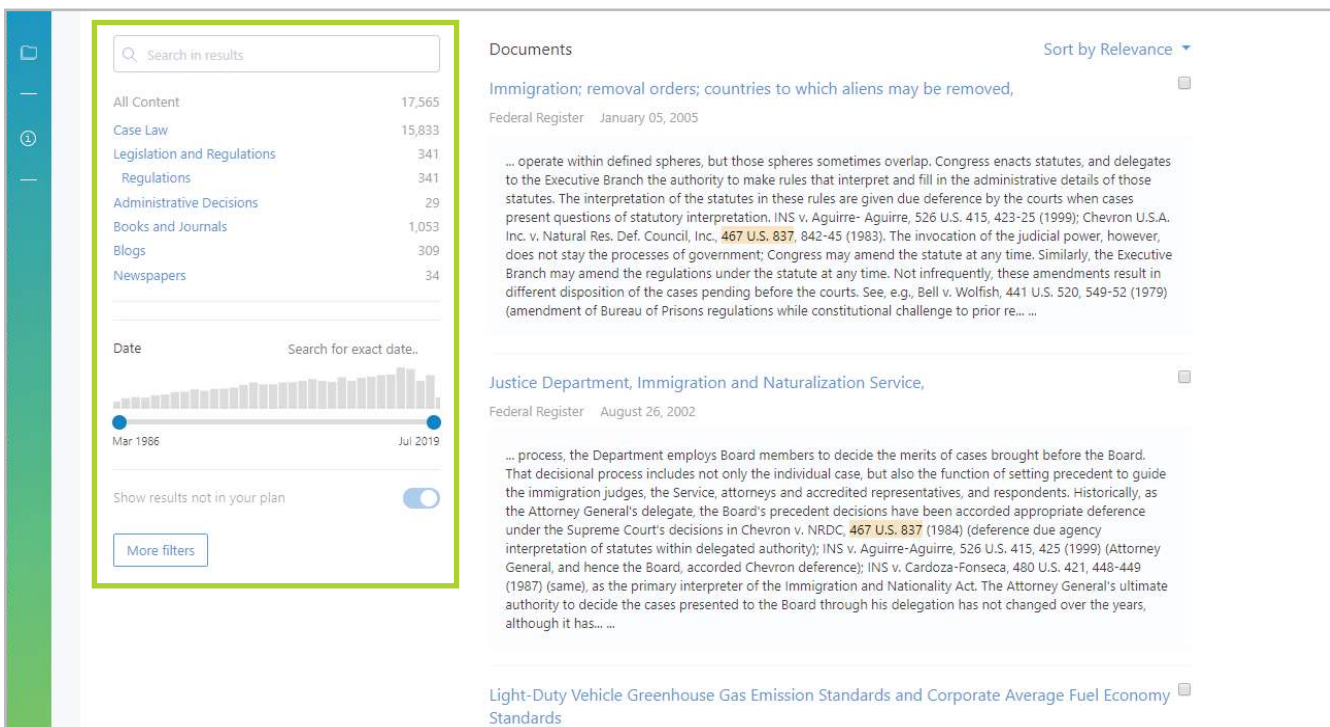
Search in results

| | |
|---|---|
| All Content | 17,565 |
| Case Law | 15,833 |
| Legislation and Regulations | 341 |
| Regulations | 341 |
| Administrative Decisions | 29 |
| Books and Journals | 1,053 |
| Blogs | 309 |
| Newspapers | 34 |

Date

Search for exact date..

Mar 1986

Jul 2019

Show results not in your plan

More filters

Documents

Sort by Relevance

Immigration; removal orders; countries to which aliens may be removed,

Federal Register January 05, 2005

... operate within defined spheres, but those spheres sometimes overlap. Congress enacts statutes, and delegates to the Executive Branch the authority to make rules that interpret and fill in the administrative details of those statutes. The interpretation of the statutes in these rules are given due deference by the courts when cases present questions of statutory interpretation. INS v. Aguirre- Aguirre, 526 U.S. 415, 423-25 (1999); Chevron U.S.A. Inc. v. Natural Res. Def. Council, Inc., 467 U.S. 837, 842-45 (1983). The invocation of the judicial power, however, does not stay the processes of government; Congress may amend the statute at any time. Similarly, the Executive Branch may amend the regulations under the statute at any time. Not infrequently, these amendments result in different disposition of the cases pending before the courts. See, e.g., Bell v. Wolfish, 441 U.S. 520, 549-52 (1979) (amendment of Bureau of Prisons regulations while constitutional challenge to prior re... ...

Justice Department, Immigration and Naturalization Service,

Federal Register August 26, 2002

... process, the Department employs Board members to decide the merits of cases brought before the Board. That decisional process includes not only the individual case, but also the function of setting precedent to guide the immigration judges, the Service, attorneys and accredited representatives, and respondents. Historically, as the Attorney General's delegate, the Board's precedent decisions have been accorded appropriate deference under the Supreme Court's decisions in Chevron v. NRDC, 467 U.S. 837 (1984) (deference due agency interpretation of statutes within delegated authority); INS v. Aguirre-Aguirre, 526 U.S. 415, 425 (1999) (Attorney General, and hence the Board, accorded Chevron deference); INS v. Cardoza-Fonseca, 480 U.S. 421, 448-449 (1987) (same), as the primary interpreter of the Immigration and Nationality Act. The Attorney General's ultimate authority to decide the cases presented to the Board through his delegation has not changed over the years, although it has... ...

Light-Duty Vehicle Greenhouse Gas Emission Standards and Corporate Average Fuel Economy Standards